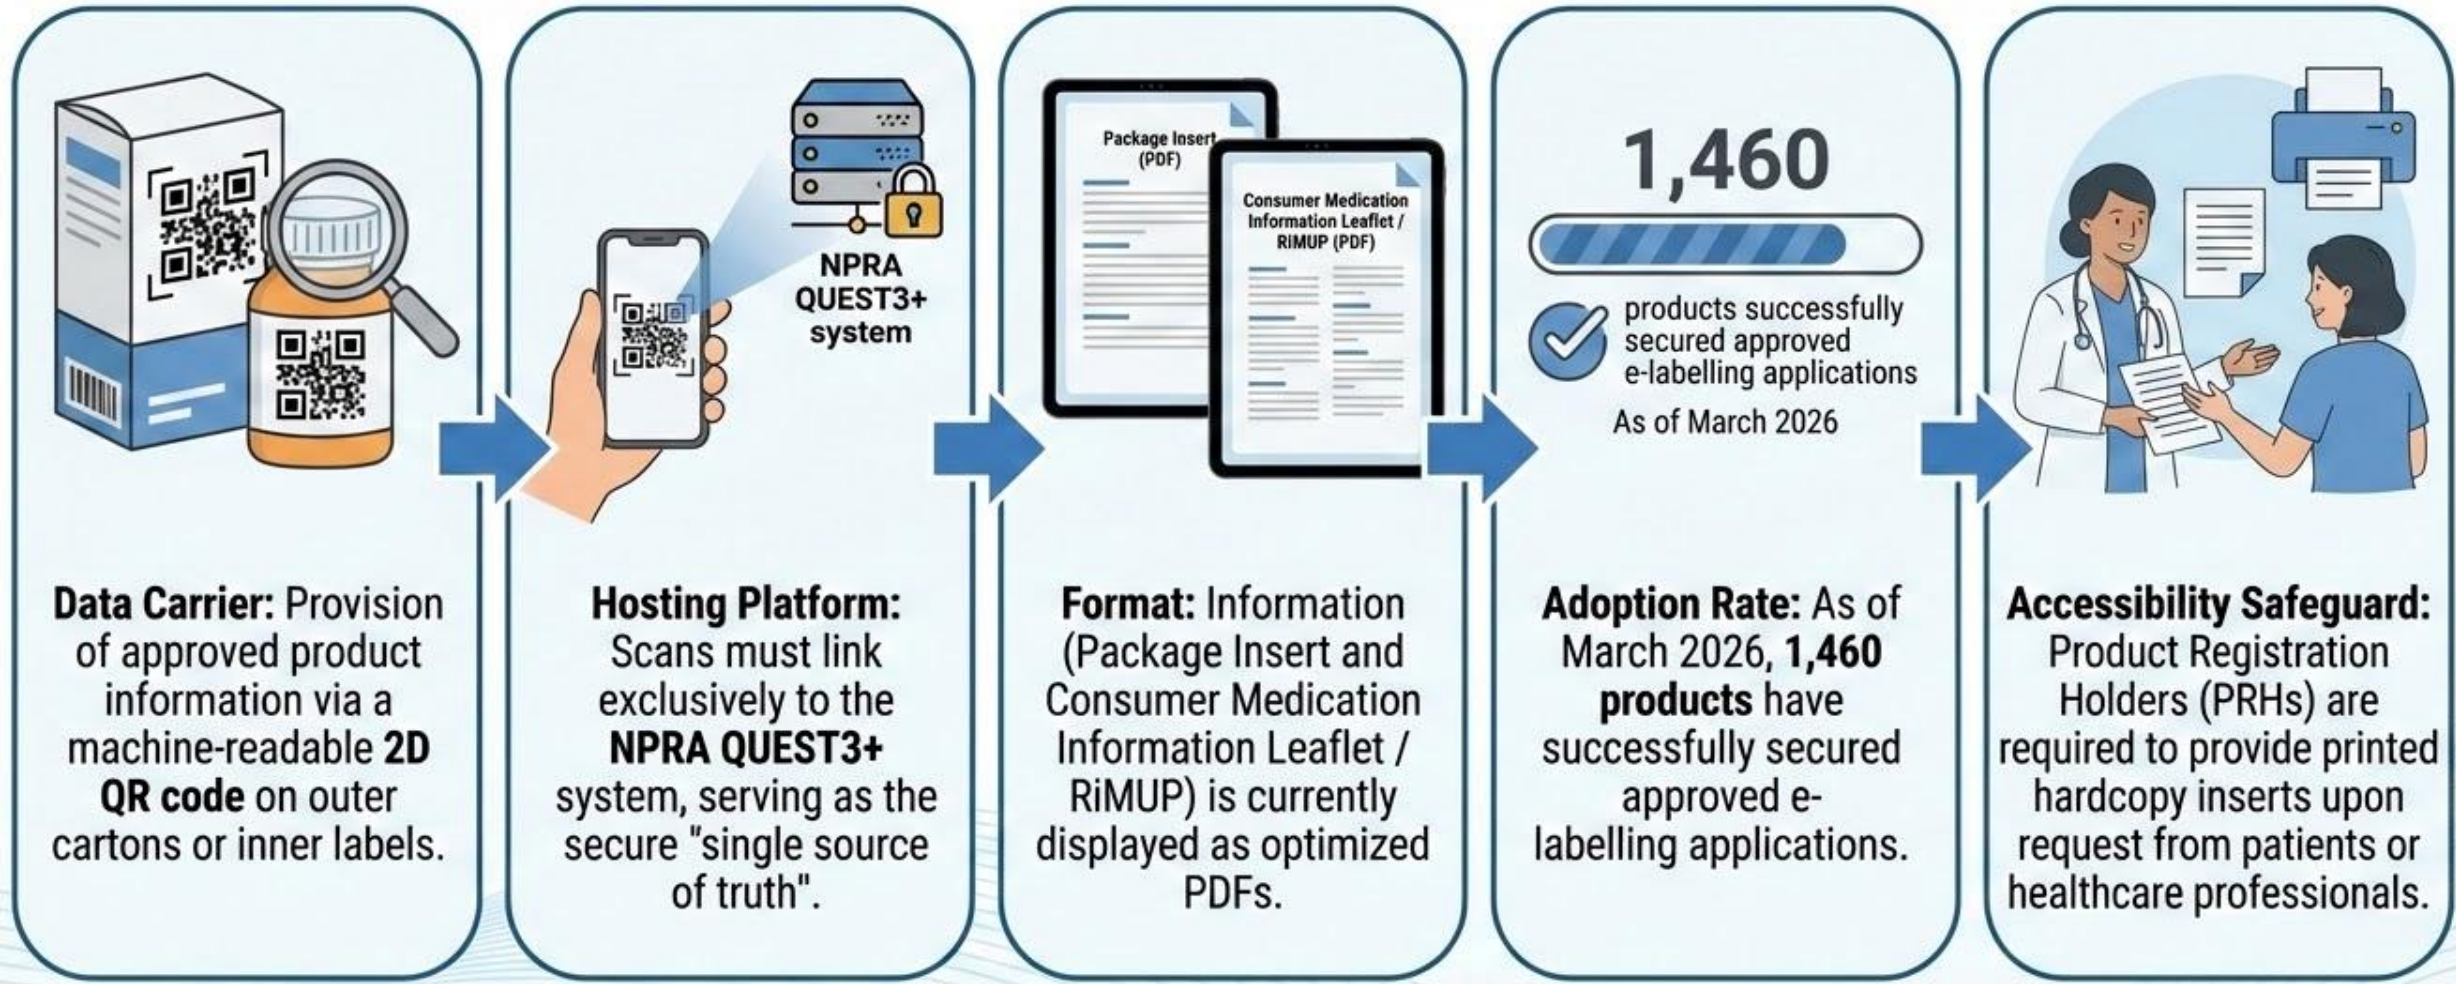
**Data Carrier:** Provision of approved product information via a machine-readable **2D QR code** on outer cartons or inner labels.

NPRA QUEST3+ system

**Hosting Platform:** Scans must link exclusively to the **NPRA QUEST3+** system, serving as the secure "single source of truth".

Package Insert (PDF)

Consumer Medication Information Leaflet / RiMUP (PDF)

**Format:** Information (Package Insert and Consumer Medication Information Leaflet / RiMUP) is currently displayed as optimized PDFs.

1,460

products successfully secured approved e-labelling applications

As of March 2026

**Adoption Rate:** As of March 2026, **1,460 products** have successfully secured approved e-labelling applications.

**Accessibility Safeguard:** Product Registration Holders (PRHs) are required to provide printed hardcopy inserts upon request from patients or healthcare professionals.